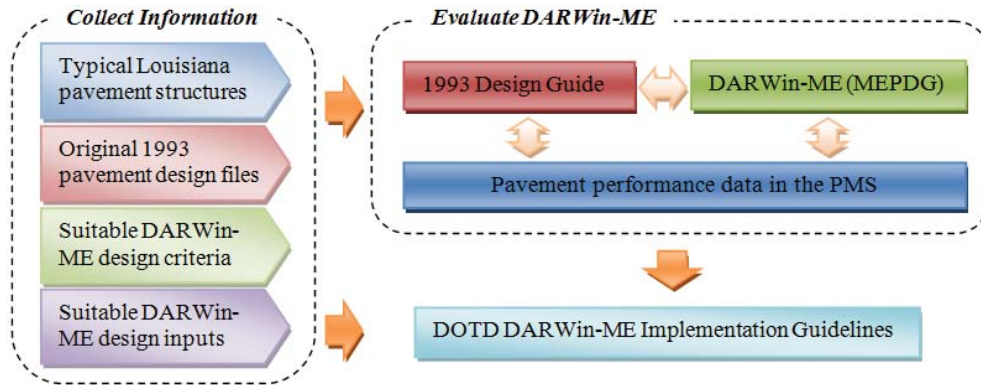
Collect Information

Typical Louisiana pavement structures

Original 1993 pavement design files

Suitable DARWin-ME design criteria

Suitable DARWin-ME design inputs

Evaluate DARWin-ME

1993 Design Guide

DARWin-ME (MEPDG)

Pavement performance data in the PMS

DOTD DARWin-ME Implementation Guidelines